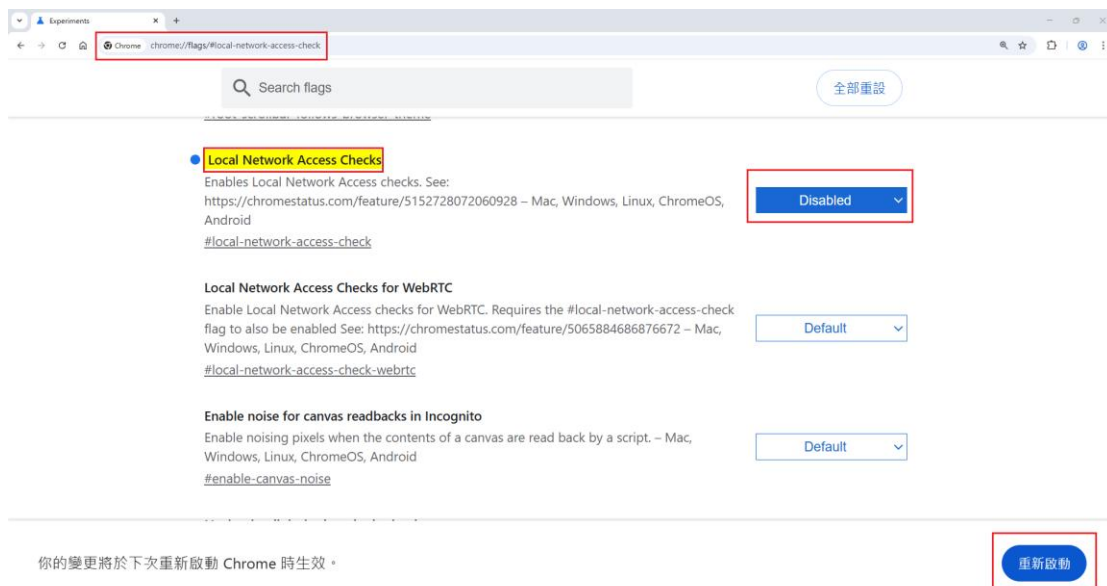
Experiments

Chrome chrome://flags/#local-network-access-check

Search flags

全部重設

Local Network Access Checks

Enables Local Network Access checks. See: https://chromestatus.com/feature/5152728072060928 – Mac, Windows, Linux, ChromeOS, Android

#local-network-access-check

Disabled

Local Network Access Checks for WebRTC

Enable Local Network Access checks for WebRTC. Requires the #local-network-access-check flag to also be enabled See: https://chromestatus.com/feature/5065884686876672 – Mac, Windows, Linux, ChromeOS, Android

#local-network-access-check-webrtc

Default

Enable noise for canvas readbacks in Incognito

Enable noising pixels when the contents of a canvas are read back by a script. – Mac, Windows, Linux, ChromeOS, Android

#enable-canvas-noise

Default

你的變更將於下次重新啟動 Chrome 時生效。

重新啟動